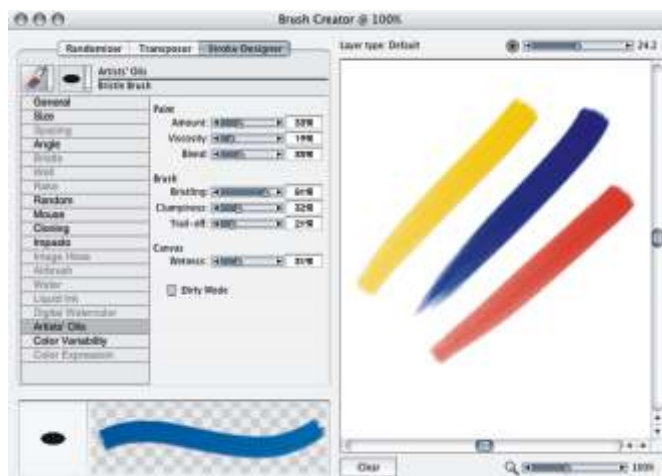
Brush Creator @ 100%

Randomizer | Transposer | Stroke Designer

Artists' Oils
Bristle Brush

General
Size
Spacing
Angle
Bristle
Well
Rake
Random
Mouse
Cloning
Impasto
Image Hose
Airbrush
Water
Liquid Ink
Digital Watercolor
Artists' Oils
Color Variability
Color Expression

Paint
Amount: 33%
Viscosity: 19%
Blend: 35%

Brush
Bristling: 61%
Clumpiness: 32%
Trail-off: 21%

Canvas
Wetness: 31%

Dirty Mode

Layer type: Default

24.2

Clear

100%